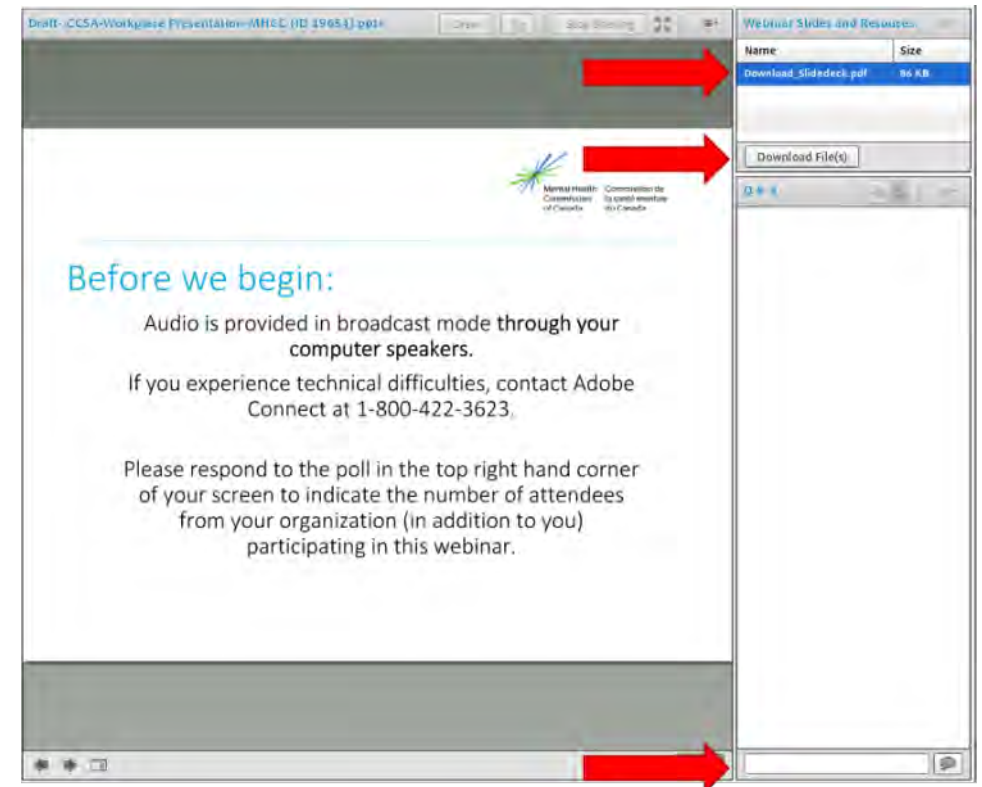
Draft- CCSA-Workplace Presentation-MHCC (ID 19651).ppt

Draw

Stop Sharing

Webinar Slides and Resources

| Name | Size |
|---|---|
| Download_Slidedeck.pdf | 96 KB |

Download File(s)

Q & A

Mental Health Commission of Canada

Commission de la santé mentale du Canada

Before we begin:

Audio is provided in broadcast mode through your computer speakers.

If you experience technical difficulties, contact Adobe Connect at 1-800-422-3623.

Please respond to the poll in the top right hand corner of your screen to indicate the number of attendees from your organization (in addition to you) participating in this webinar.